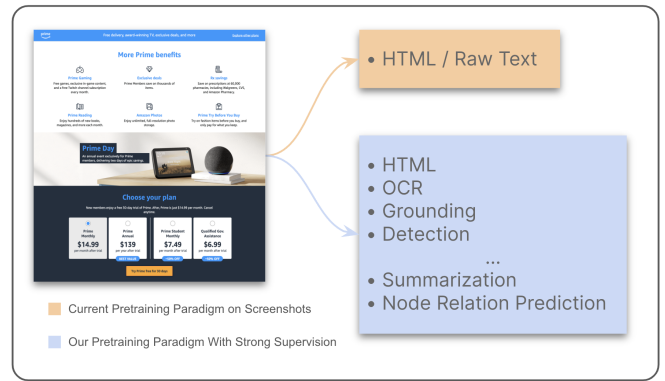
Free delivery, award-winning TV and prime deals, and more

More Prime benefits

Prime Gaming

Exclusive deals

Rx savings

Prime Reading

Amazon Photos

Prime Try Before You Buy

Prime Day

Choose your plan

Prime Monthly
$14.99

Prime Annual
$139

Prime Student Monthly
$7.49

Qualified Gov. Assistance
$6.99

Try Prime free for 30 days

• HTML / Raw Text

• HTML
• OCR
• Grounding
• Detection
...
• Summarization
• Node Relation Prediction

Current Pretraining Paradigm on Screenshots

Our Pretraining Paradigm With Strong Supervision